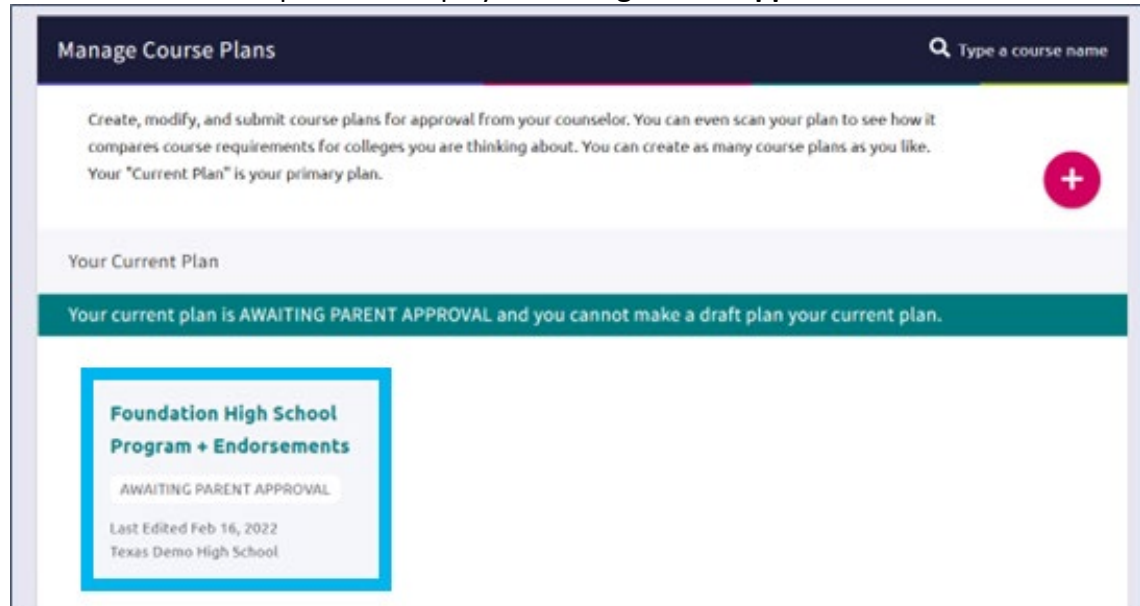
Manage Course Plans

Type a course name

Create, modify, and submit course plans for approval from your counselor. You can even scan your plan to see how it compares course requirements for colleges you are thinking about. You can create as many course plans as you like. Your "Current Plan" is your primary plan.

+

Your Current Plan

Your current plan is AWAITING PARENT APPROVAL and you cannot make a draft plan your current plan.

Foundation High School Program + Endorsements

AWAITING PARENT APPROVAL

Last Edited Feb 16, 2022
Texas Demo High School